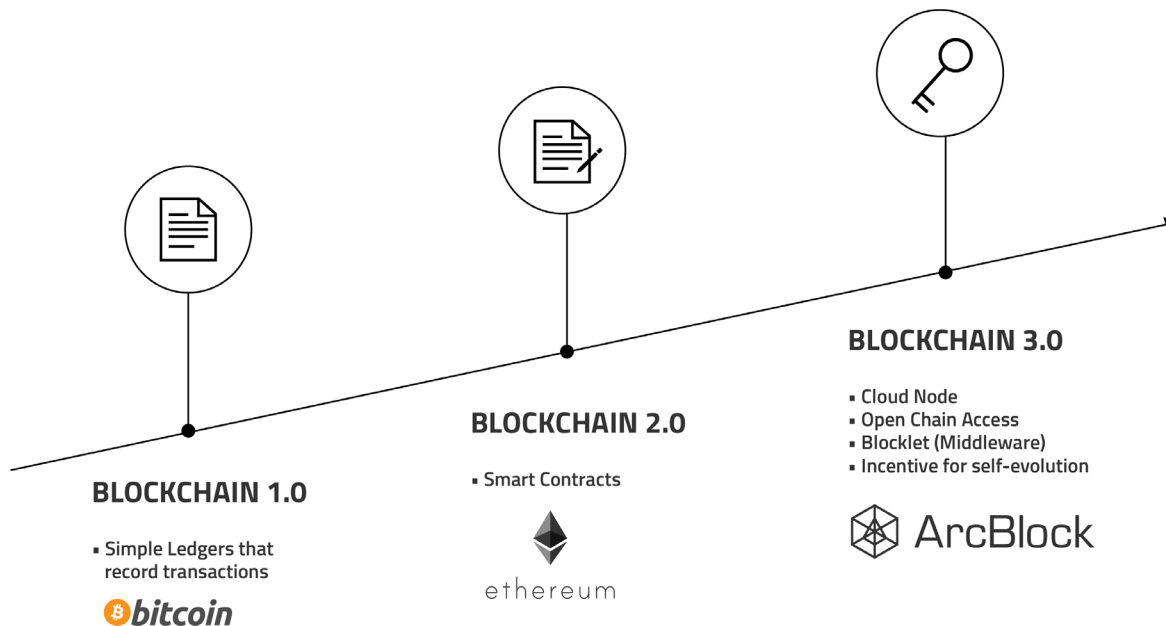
BLOCKCHAIN 3.0

- Cloud Node
- Open Chain Access
- Blocklet (Middleware)
- Incentive for self-evolution

ArcBlock

BLOCKCHAIN 2.0

- Smart Contracts

ethereum

BLOCKCHAIN 1.0

- Simple Ledgers that record transactions

bitcoin